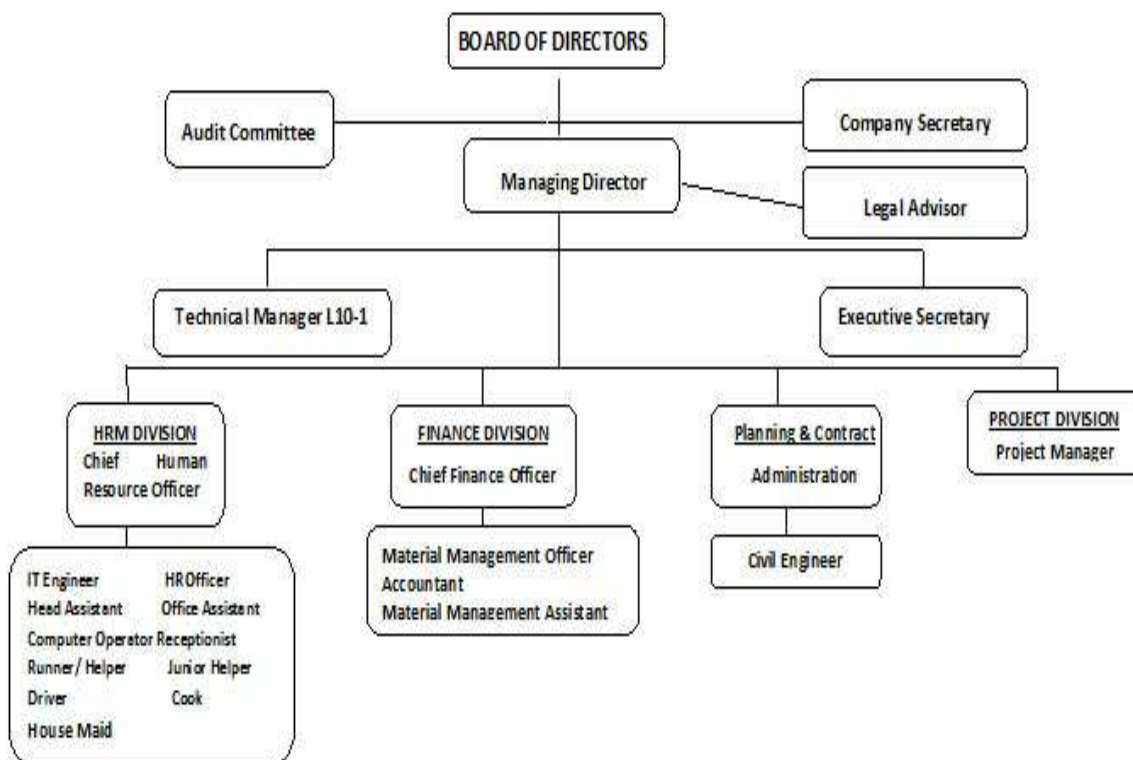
BOARD OF DIRECTORS

Audit Committee

Company Secretary

Managing Director

Legal Advisor

Technical Manager L10-1

Executive Secretary

HRM DIVISION
Chief Human Resource Officer

FINANCE DIVISION
Chief Finance Officer

Planning & Contract
Administration

PROJECT DIVISION
Project Manager

IT Engineer
HR Officer
Head Assistant
Office Assistant
Computer Operator
Receptionist
Runner / Helper
Junior Helper
Driver
Cook
House Maid

Material Management Officer
Accountant
Material Management Assistant

Civil Engineer